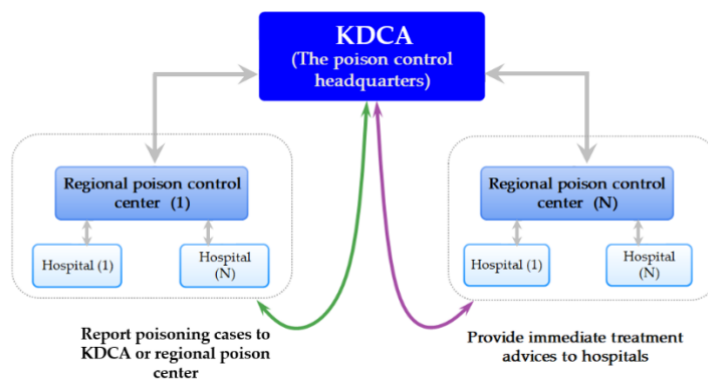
KDCA
(The poison control headquarters)

Regional poison control center (1)

Hospital (1)

Hospital (N)

Regional poison control center (N)

Hospital (1)

Hospital (N)

Report poisoning cases to KDCA or regional poison center

Provide immediate treatment advices to hospitals